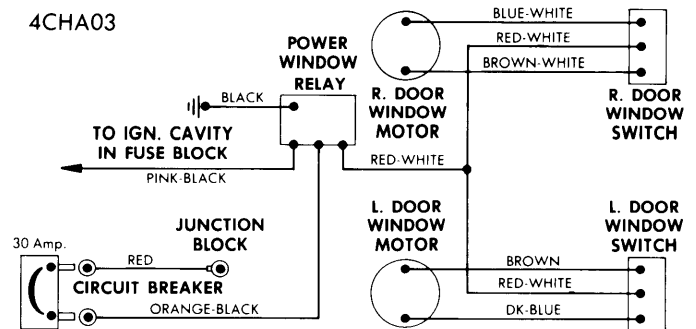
4CHA03

POWER WINDOW RELAY

BLACK

TO IGN. CAVITY IN FUSE BLOCK

PINK-BLACK

BLUE-WHITE

RED-WHITE

BROWN-WHITE

R. DOOR WINDOW MOTOR

R. DOOR WINDOW SWITCH

RED-WHITE

JUNCTION BLOCK

30 Amp.

RED

CIRCUIT BREAKER

ORANGE-BLACK

L. DOOR WINDOW MOTOR

L. DOOR WINDOW SWITCH

BROWN

RED-WHITE

DK-BLUE